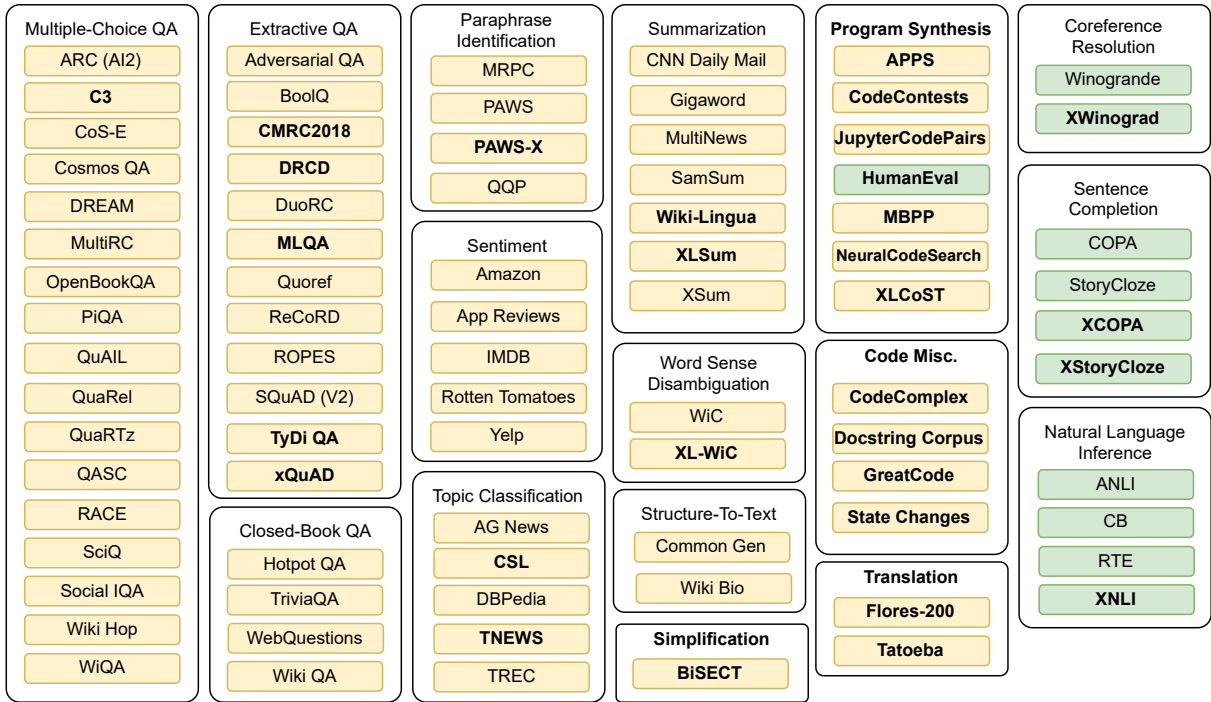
Multiple-Choice QA
ARC (AI2)
C3
CoS-E
Cosmos QA
DREAM
MultiRC
OpenBookQA
PiQA
QuAIL
QuaRel
QuaRTz
QASC
RACE
SciQ
Social IQA
Wiki Hop
WiQA

Extractive QA
Adversarial QA
BoolQ
CMRC2018
DRCD
DuoRC
MLQA
Quoref
ReCoRD
ROPES
SQuAD (V2)
TyDi QA
xQuAD

Closed-Book QA
Hotpot QA
TriviaQA
WebQuestions
Wiki QA

Paraphrase Identification
MRPC
PAWS
PAWS-X
QQP

Sentiment
Amazon
App Reviews
IMDB
Rotten Tomatoes
Yelp

Topic Classification
AG News
CSL
DBPedia
TNEWS
TREC

Summarization
CNN Daily Mail
Gigaword
MultiNews
SamSum
Wiki-Lingua
XLSum
XSum

Word Sense Disambiguation
WiC
XL-WiC

Structure-To-Text
Common Gen
Wiki Bio

Simplification
BiSECT

Program Synthesis
APPS
CodeContests
JupyterCodePairs
HumanEval
MBPP
NeuralCodeSearch
XLCoST

Code Misc.
CodeComplex
Docstring Corpus
GreatCode
State Changes

Translation
Flores-200
Tatoeba

Coreference Resolution
Winogrande
XWinograd

Sentence Completion
COPA
StoryCloze
XCOPA
XStoryCloze

Natural Language Inference
ANLI
CB
RTE
XNLI